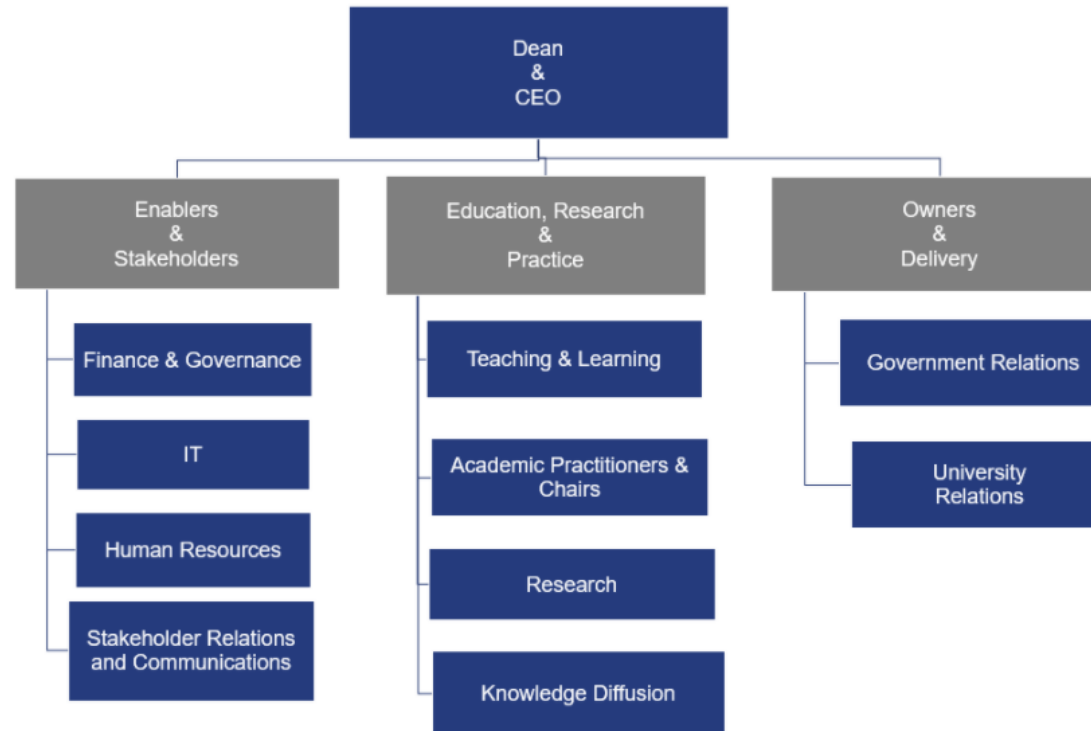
Dean
&
CEO

Enablers
&
Stakeholders

Finance & Governance

IT

Human Resources

Stakeholder Relations and Communications

Education, Research
&
Practice

Teaching & Learning

Academic Practitioners & Chairs

Research

Knowledge Diffusion

Owners
&
Delivery

Government Relations

University Relations